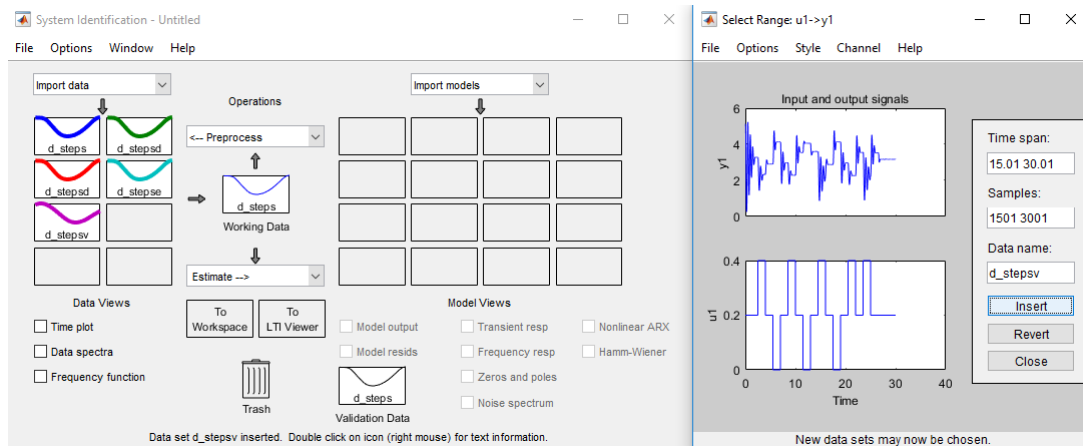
System Identification - Untitled

File Options Window Help

Import data

d_steps
d_stepsd
d_stepsd
d_stepse
d_stepsv

Operations

<-- Preprocess

d_steps

Working Data

Estimate -->

Import models

Data Views

Time plot
Data spectra
Frequency function

To Workspace
To LTI Viewer

Trash

Model Views

Model output
Model resids
Transient resp
Frequency resp
Zeros and poles
Noise spectrum
Nonlinear ARX
Hamm-Wiener

d_steps

Validation Data

Data set d_stepsv inserted. Double click on icon (right mouse) for text information.

Select Range: u1->y1

File Options Style Channel Help

Input and output signals

y1
6
4
2
0

u1
0.4
0.2
0
0 10 20 30 40
Time

Time span:
15.01 30.01
Samples:
1501 3001
Data name:
d_stepsv
Insert
Revert
Close

New data sets may now be chosen.